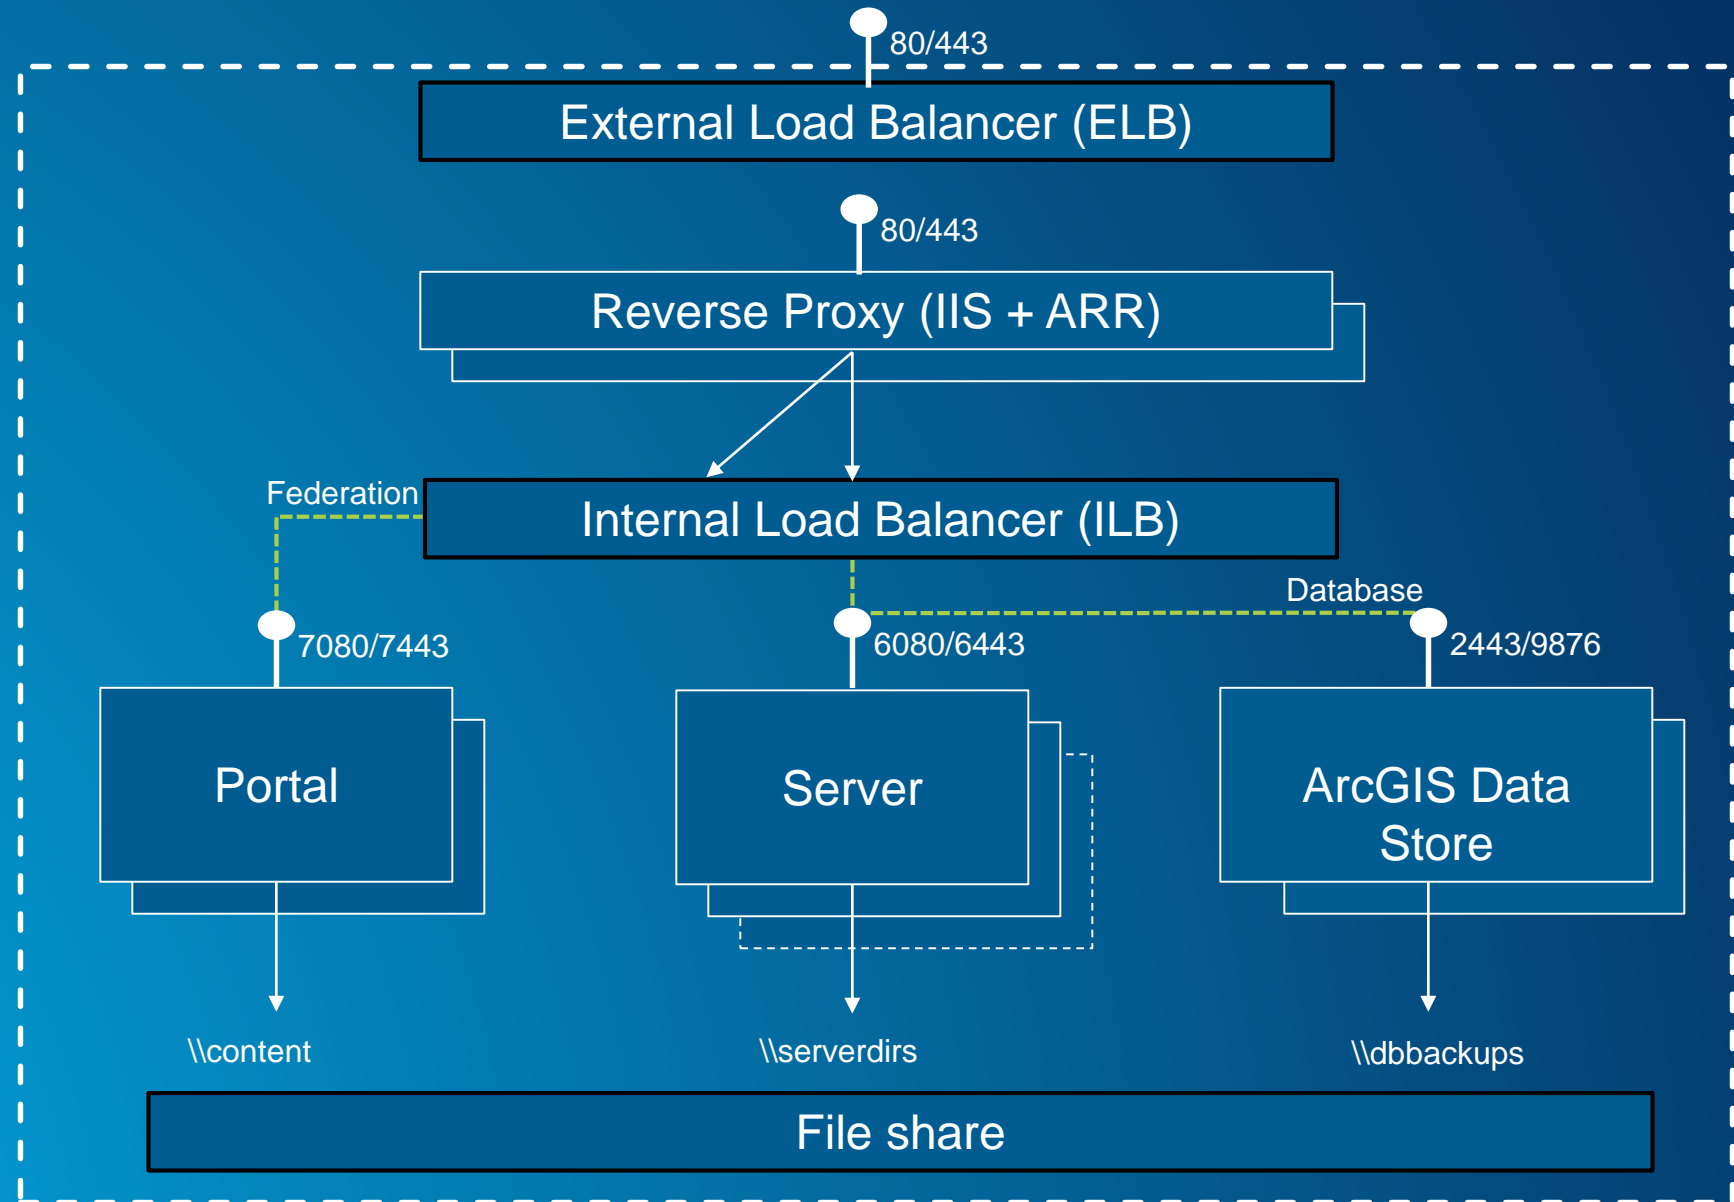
80/443

External Load Balancer (ELB)

80/443

Reverse Proxy (IIS + ARR)

Federation

Internal Load Balancer (ILB)

Database

7080/7443

6080/6443

2443/9876

Portal

Server

ArcGIS Data Store

\\content

\\serverdirs

\\dbbackups

File share